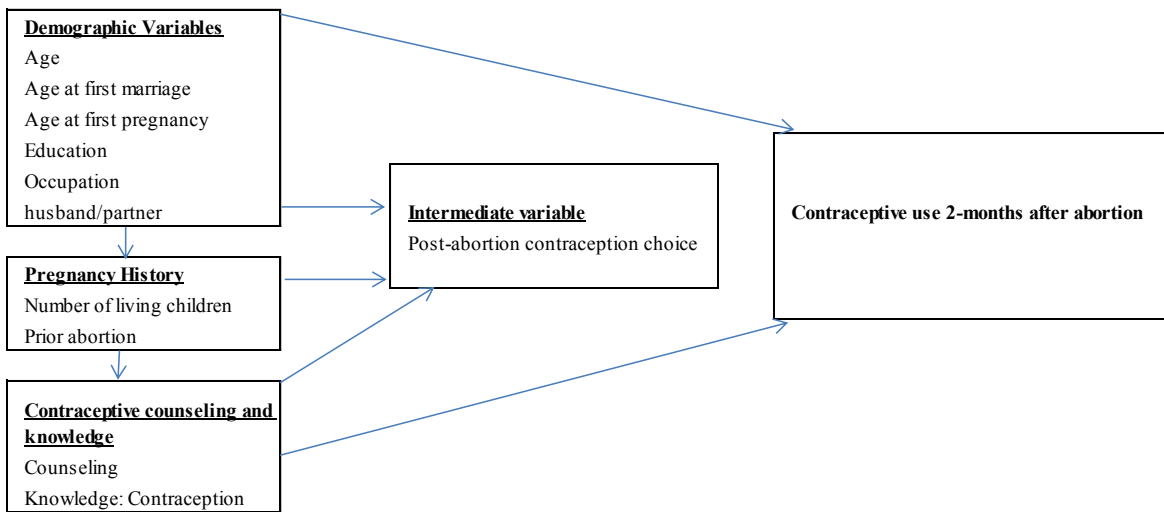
Demographic Variables
Age
Age at first marriage
Age at first pregnancy
Education
Occupation
husband/partner

Pregnancy History
Number of living children
Prior abortion

Contraceptive counseling and knowledge
Counseling
Knowledge: Contraception

Intermediate variable
Post-abortion contraception choice

Contraceptive use 2-months after abortion